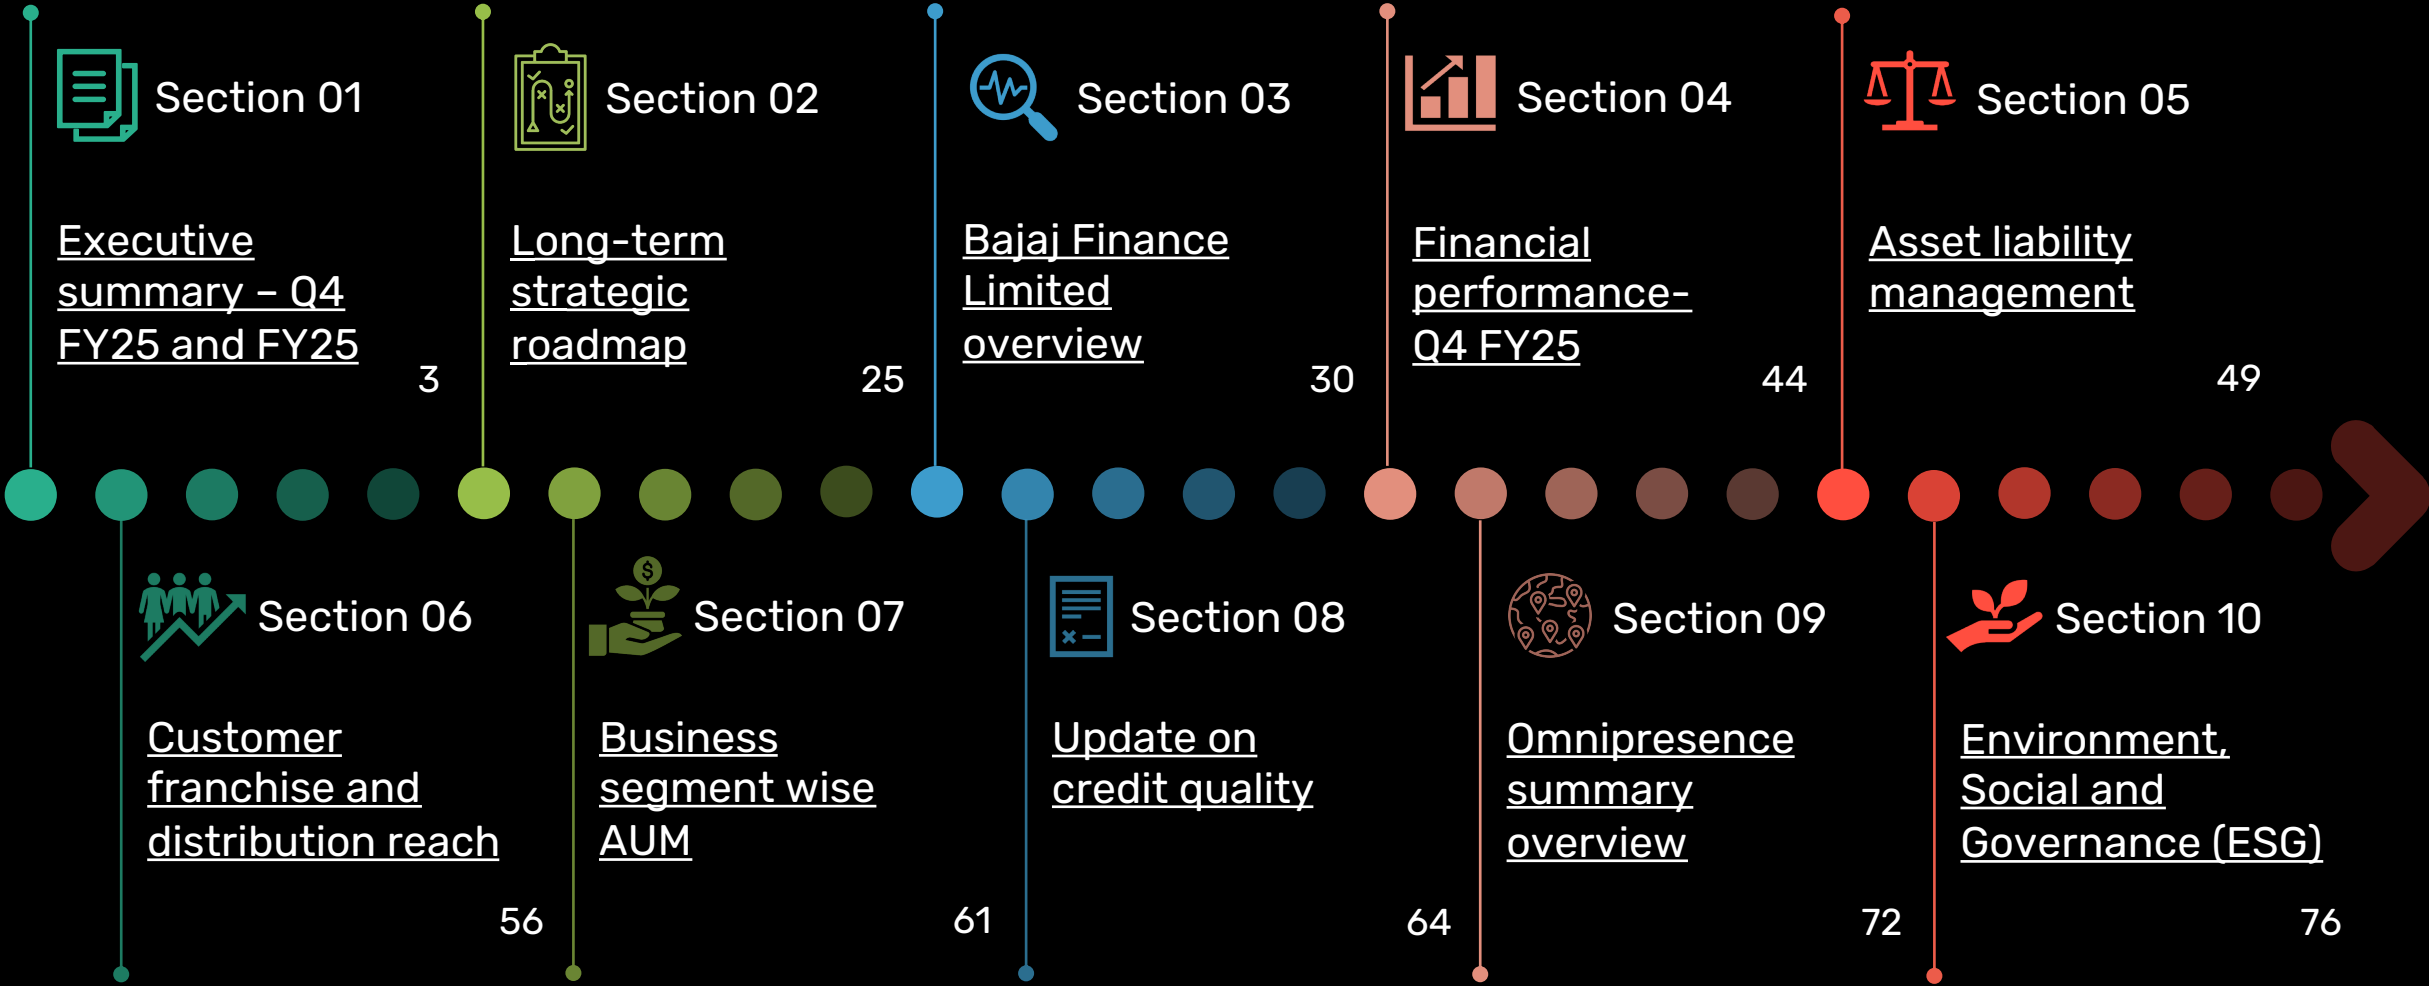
Section 01

Executive summary – Q4 FY25 and FY25

3

Section 02

Long-term strategic roadmap

25

Section 03

Bajaj Finance Limited overview

30

Section 04

Financial performance- Q4 FY25

44

Section 05

Asset liability management

49

Section 06

Customer franchise and distribution reach

56

Section 07

Business segment wise AUM

61

Section 08

Update on credit quality

64

Section 09

Omnipresence summary overview

72

Section 10

Environment, Social and Governance (ESG)

76